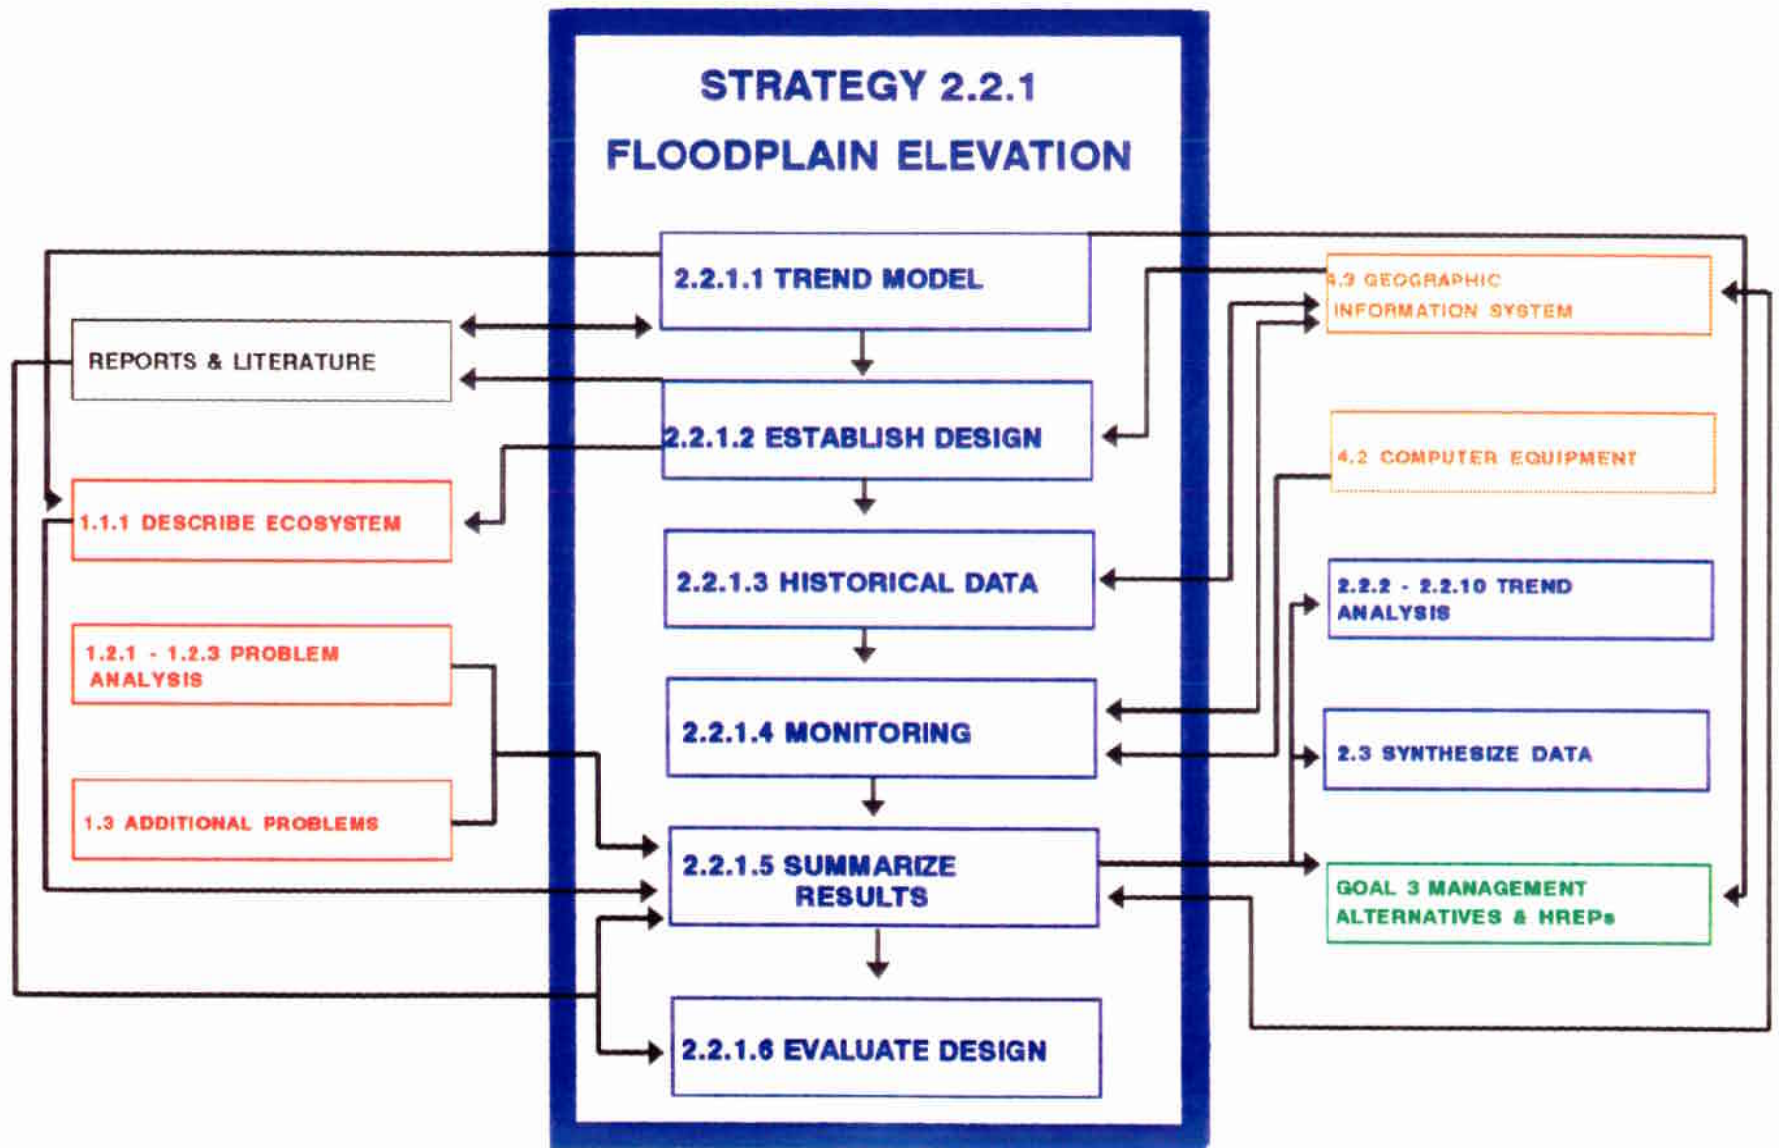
STRATEGY 2.2.1

FLOODPLAIN ELEVATION

2.2.1.1 TREND MODEL

2.2.1.2 ESTABLISH DESIGN

2.2.1.3 HISTORICAL DATA

2.2.1.4 MONITORING

2.2.1.5 SUMMARIZE RESULTS

2.2.1.6 EVALUATE DESIGN

REPORTS & LITERATURE

1.1.1 DESCRIBE ECOSYSTEM

1.2.1 - 1.2.3 PROBLEM ANALYSIS

1.3 ADDITIONAL PROBLEMS

4.3 GEOGRAPHIC INFORMATION SYSTEM

4.2 COMPUTER EQUIPMENT

2.2.2 - 2.2.10 TREND ANALYSIS

2.3 SYNTHESIZE DATA

GOAL 3 MANAGEMENT ALTERNATIVES & HREPs